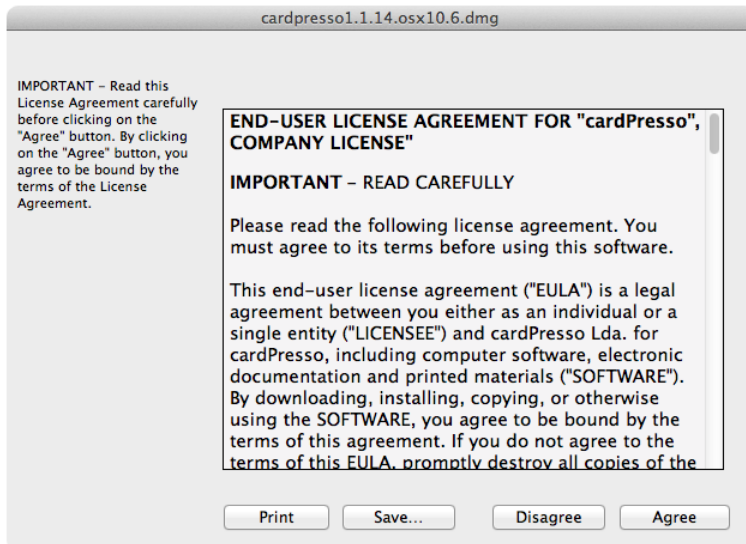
cardpresso1.1.14.osx10.6.dmg

IMPORTANT - Read this License Agreement carefully before clicking on the "Agree" button. By clicking on the "Agree" button, you agree to be bound by the terms of the License Agreement.

END-USER LICENSE AGREEMENT FOR "cardPresso", COMPANY LICENSE"

IMPORTANT - READ CAREFULLY

Please read the following license agreement. You must agree to its terms before using this software.

This end-user license agreement ("EULA") is a legal agreement between you either as an individual or a single entity ("LICENSEE") and cardPresso Lda. for cardPresso, including computer software, electronic documentation and printed materials ("SOFTWARE"). By downloading, installing, copying, or otherwise using the SOFTWARE, you agree to be bound by the terms of this agreement. If you do not agree to the terms of this EULA, promptly destroy all copies of the

Print | Save... | Disagree | Agree